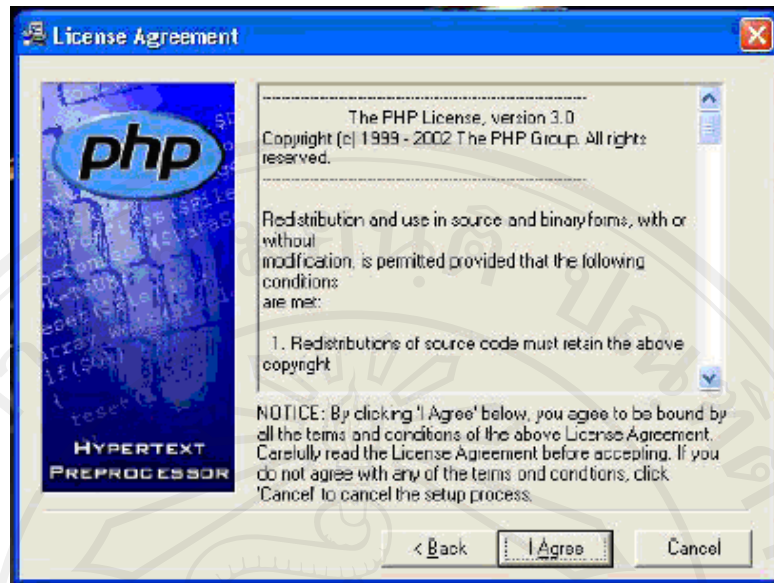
License Agreement

php

HYPERTEXT PREPROCESSOR

---------------------------------------------------------------
The PHP License, version 3.0
Copyright (c) 1999 - 2002 The PHP Group. All rights reserved.
---------------------------------------------------------------

Redistribution and use in source and binary forms, with or without
modification, is permitted provided that the following conditions
are met:

1. Redistributions of source code must retain the above copyright

NOTICE: By clicking 'I Agree' below, you agree to be bound by all the terms and conditions of the above License Agreement. Carefully read the License Agreement before accepting. If you do not agree with any of the terms and conditions, click 'Cancel' to cancel the setup process.

< Back

I Agree

Cancel